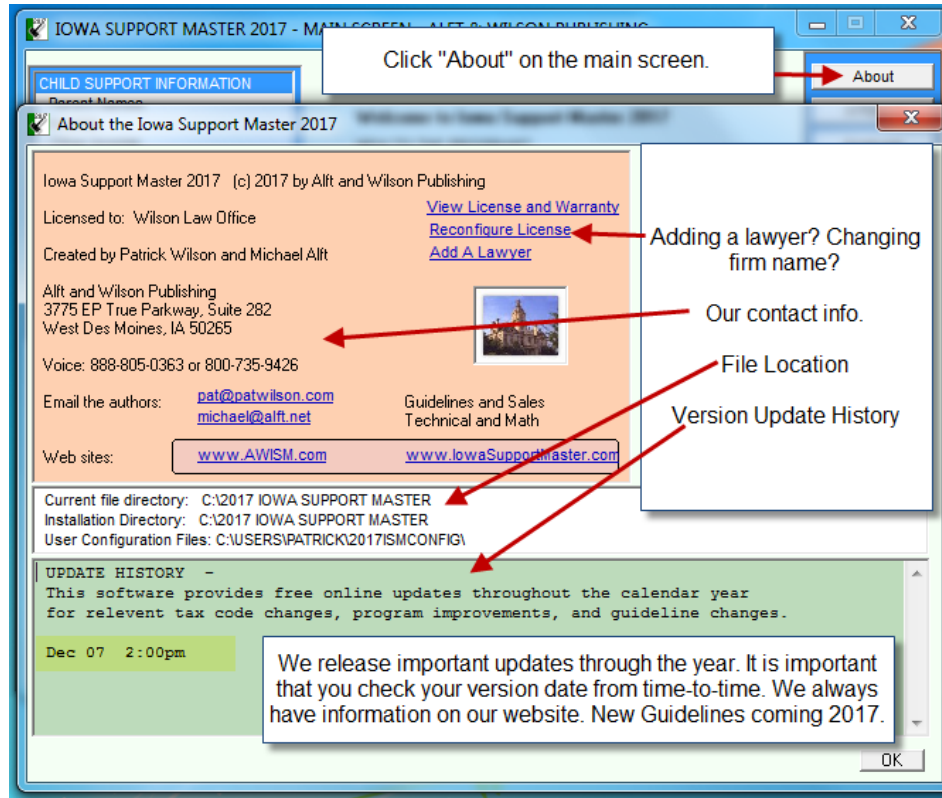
IOWA SUPPORT MASTER 2017 - MA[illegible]

Click "About" on the main screen.

About

CHILD SUPPORT INFORMATION

Parent Names

About the Iowa Support Master 2017

Iowa Support Master 2017 (c) 2017 by Alft and Wilson Publishing

Licensed to: Wilson Law Office

View License and Warranty

Reconfigure License

Created by Patrick Wilson and Michael Alft

Add A Lawyer

Adding a lawyer? Changing firm name?

Alft and Wilson Publishing
3775 EP True Parkway, Suite 282
West Des Moines, IA 50265

Our contact info.

Voice: 888-805-0363 or 800-735-9426

File Location

Email the authors: pat@patwilson.com michael@alft.net

Guidelines and Sales
Technical and Math

Version Update History

Web sites: www.AWISM.com www.IowaSupportMaster.com

Current file directory: C:\2017 IOWA SUPPORT MASTER
Installation Directory: C:\2017 IOWA SUPPORT MASTER
User Configuration Files: C:\USERS\PATRICK\2017ISMCONFIG\

UPDATE HISTORY -
This software provides free online updates throughout the calendar year for relevent tax code changes, program improvements, and guideline changes.

Dec 07 2:00pm

We release important updates through the year. It is important that you check your version date from time-to-time. We always have information on our website. New Guidelines coming 2017.

OK